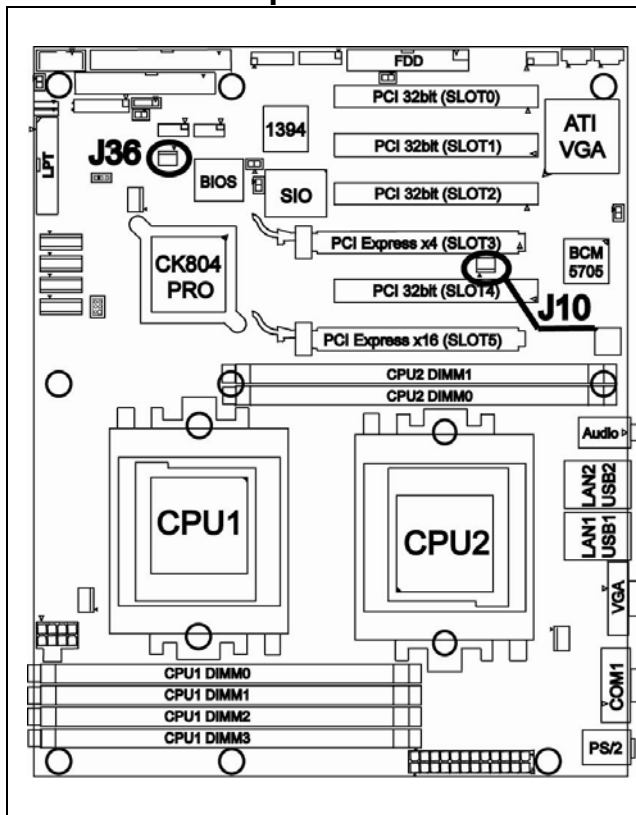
FDD
PCI 32bit (SLOT0)
ATI VGA
1394
PCI 32bit (SLOT1)
J36
LPT
BIOS
SIO
PCI 32bit (SLOT2)
CK804 PRO
PCI Express x4 (SLOT3)
BCM 5705
PCI 32bit (SLOT4)
J10
PCI Express x16 (SLOT5)
CPU2 DIMM1
CPU2 DIMM0
Audio
LAN2 USB2
CPU1
CPU2
LAN1 USB1
VGA
CPU1 DIMM0
CPU1 DIMM1
CPU1 DIMM2
CPU1 DIMM3
COM1
PS/2